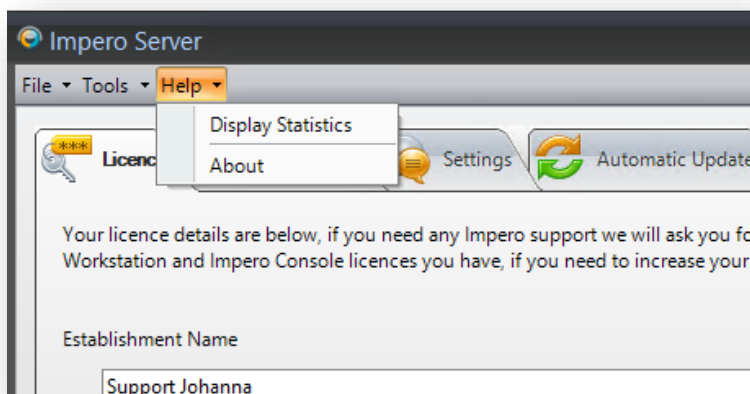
Impero Server

File ▾ Tools ▾ Help ▾

Display Statistics

About

***

Licenc

Settings

Automatic Update

Your licence details are below, if you need any Impero support we will ask you fo
Workstation and Impero Console licences you have, if you need to increase your

Establishment Name

Support Johanna